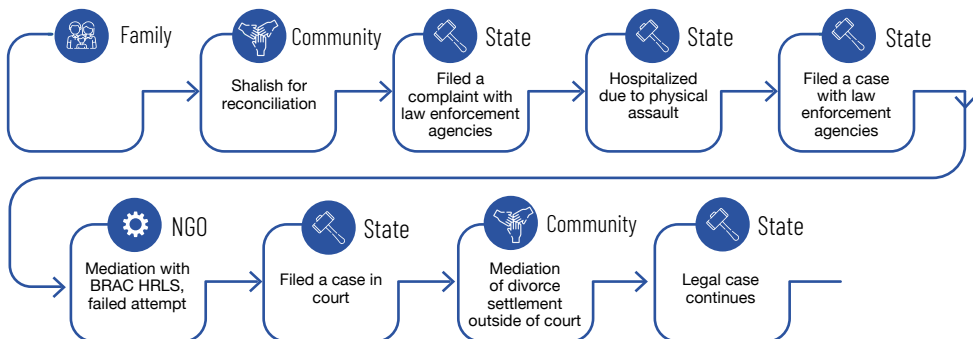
Family

Community

Shalish for reconciliation

State

Filed a complaint with law enforcement agencies

State

Hospitalized due to physical assault

State

Filed a case with law enforcement agencies

NGO

Mediation with BRAC HRLS, failed attempt

State

Filed a case in court

Community

Mediation of divorce settlement outside of court

State

Legal case continues